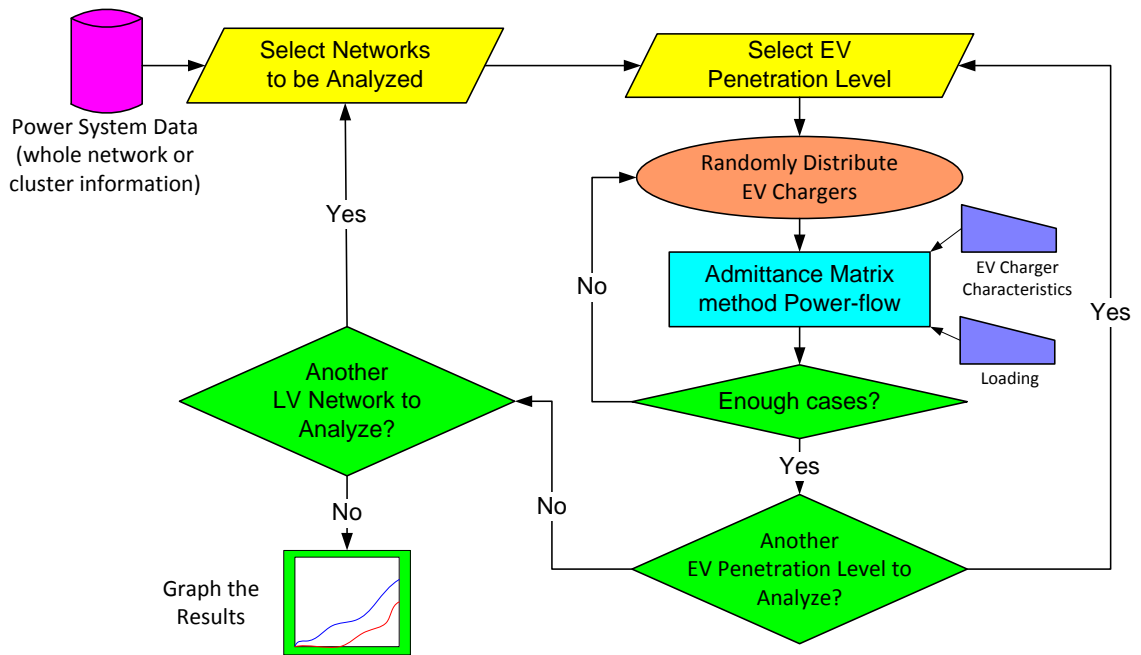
Power System Data (whole network or cluster information)

Select Networks to be Analyzed

Select EV Penetration Level

Randomly Distribute EV Chargers

Admittance Matrix method Power-flow

EV Charger Characteristics

Loading

Enough cases?

No

Yes

Another EV Penetration Level to Analyze?

Yes

No

Another LV Network to Analyze?

Yes

No

Graph the Results